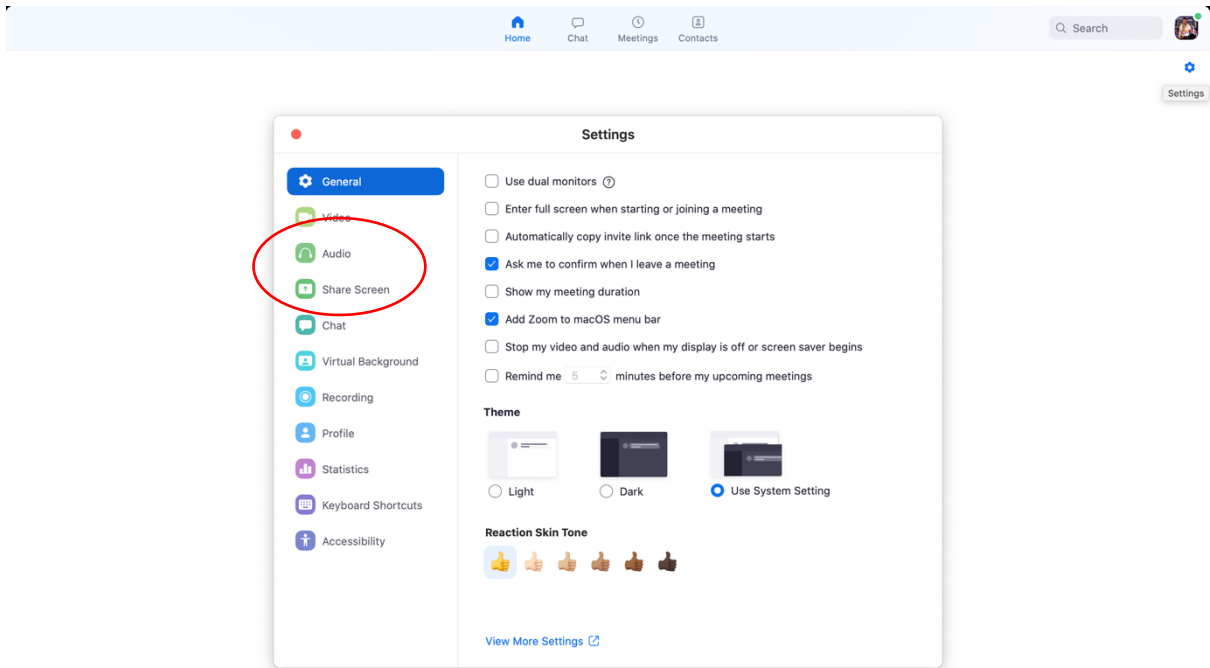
Home
Chat
Meetings
Contacts
Search
Settings

Settings

General
Video
Audio
Share Screen
Chat
Virtual Background
Recording
Profile
Statistics
Keyboard Shortcuts
Accessibility

Use dual monitors
Enter full screen when starting or joining a meeting
Automatically copy invite link once the meeting starts
Ask me to confirm when I leave a meeting
Show my meeting duration
Add Zoom to macOS menu bar
Stop my video and audio when my display is off or screen saver begins
Remind me 5 minutes before my upcoming meetings

Theme
Light
Dark
Use System Setting

Reaction Skin Tone

View More Settings